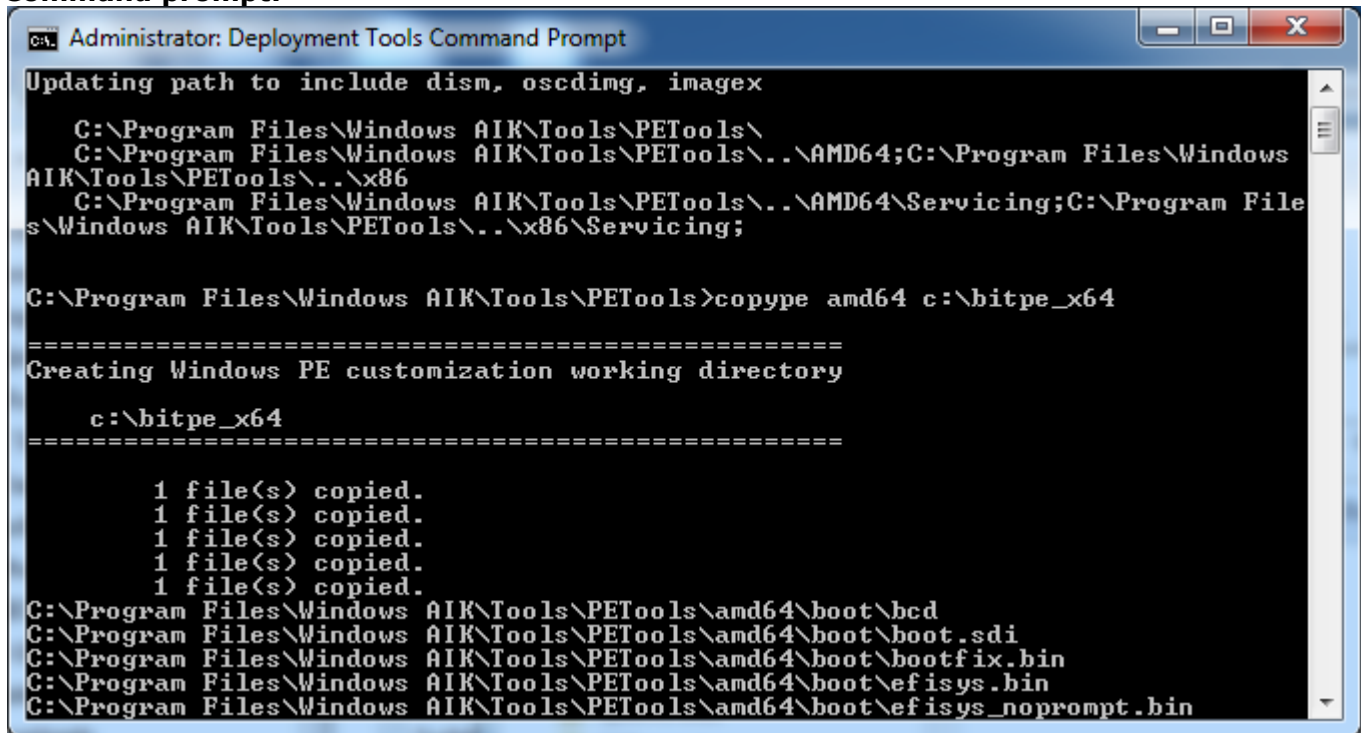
command prompt:

Administrator: Deployment Tools Command Prompt

Updating path to include dism, oscdimg, imagex

C:\Program Files\Windows AIK\Tools\PETools\
C:\Program Files\Windows AIK\Tools\PETools\..\AMD64;C:\Program Files\Windows AIK\Tools\PETools\..\x86
C:\Program Files\Windows AIK\Tools\PETools\..\AMD64\Servicing;C:\Program Files\Windows AIK\Tools\PETools\..\x86\Servicing;

C:\Program Files\Windows AIK\Tools\PETools>copype amd64 c:\bitpe_x64

===================================================
Creating Windows PE customization working directory

c:\bitpe_x64
===================================================

1 file(s) copied.
1 file(s) copied.
1 file(s) copied.
1 file(s) copied.
1 file(s) copied.
C:\Program Files\Windows AIK\Tools\PETools\amd64\boot\bcd
C:\Program Files\Windows AIK\Tools\PETools\amd64\boot\boot.sdi
C:\Program Files\Windows AIK\Tools\PETools\amd64\boot\bootfix.bin
C:\Program Files\Windows AIK\Tools\PETools\amd64\boot\efisys.bin
C:\Program Files\Windows AIK\Tools\PETools\amd64\boot\efisys_noprompt.bin